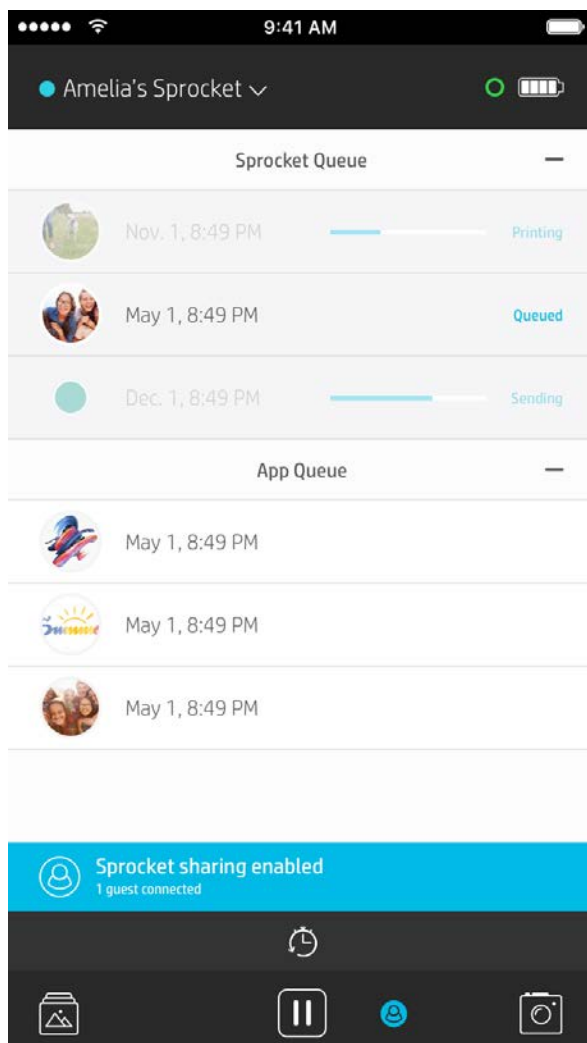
9:41 AM

Amelia's Sprocket

Sprocket Queue

Nov. 1, 8:49 PM Printing

May 1, 8:49 PM Queued

Dec. 1, 8:49 PM Sending

App Queue

May 1, 8:49 PM

May 1, 8:49 PM

May 1, 8:49 PM

Sprocket sharing enabled
1 guest connected